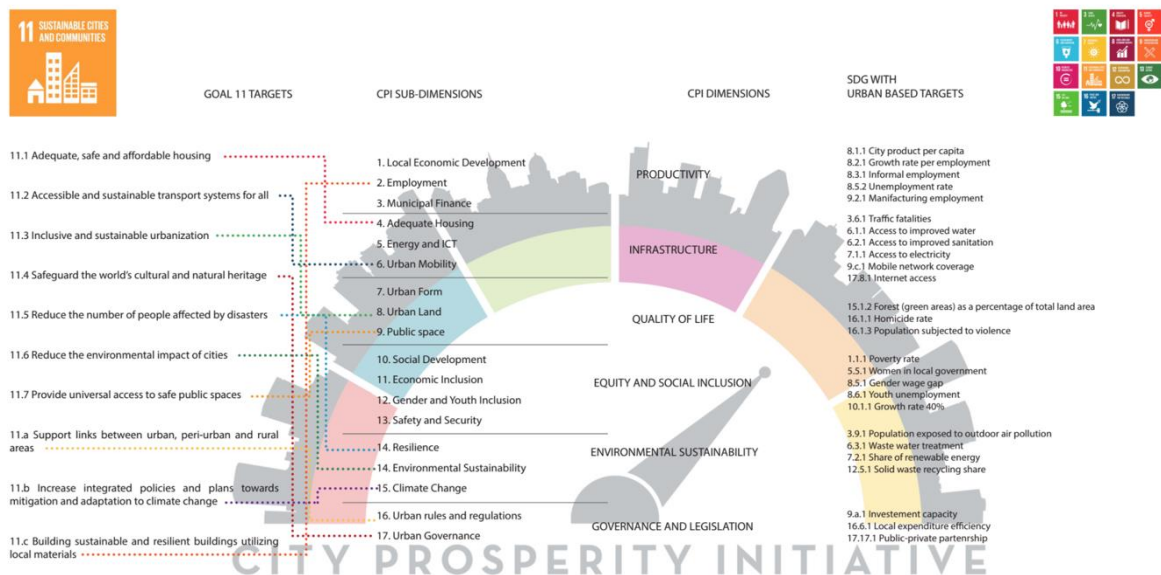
11 SUSTAINABLE CITIES AND COMMUNITIES

GOAL 11 TARGETS

CPI SUB-DIMENSIONS

CPI DIMENSIONS

SDG WITH URBAN BASED TARGETS

11.1 Adequate, safe and affordable housing

11.2 Accessible and sustainable transport systems for all

11.3 Inclusive and sustainable urbanization

11.4 Safeguard the world's cultural and natural heritage

11.5 Reduce the number of people affected by disasters

11.6 Reduce the environmental impact of cities

11.7 Provide universal access to safe public spaces

11.a Support links between urban, peri-urban and rural areas

11.b Increase integrated policies and plans towards mitigation and adaptation to climate change

11.c Building sustainable and resilient buildings utilizing local materials

1. Local Economic Development
2. Employment
3. Municipal Finance
4. Adequate Housing
5. Energy and ICT
6. Urban Mobility
7. Urban Form
8. Urban Land
9. Public space
10. Social Development
11. Economic Inclusion
12. Gender and Youth Inclusion
13. Safety and Security
14. Resilience
14. Environmental Sustainability
15. Climate Change
16. Urban rules and regulations
17. Urban Governance

PRODUCTIVITY

INFRASTRUCTURE

QUALITY OF LIFE

EQUITY AND SOCIAL INCLUSION

ENVIRONMENTAL SUSTAINABILITY

GOVERNANCE AND LEGISLATION

8.1.1 City product per capita
8.2.1 Growth rate per employment
8.3.1 Informal employment
8.5.2 Unemployment rate
9.2.1 Manifacturing employment

3.6.1 Traffic fatalities
6.1.1 Access to improved water
6.2.1 Access to improved sanitation
7.1.1 Access to electricity
9.c.1 Mobile network coverage
17.8.1 Internet access

15.1.2 Forest (green areas) as a percentage of total land area
16.1.1 Homicide rate
16.1.3 Population subjected to violence

1.1.1 Poverty rate
5.5.1 Women in local government
8.5.1 Gender wage gap
8.6.1 Youth unemployment
10.1.1 Growth rate 40%

3.9.1 Population exposed to outdoor air pollution
6.3.1 Waste water treatment
7.2.1 Share of renewable energy
12.5.1 Solid waste recycling share

9.a.1 Investement capacity
16.6.1 Local expenditure efficiency
17.17.1 Public-private partenrship

CITY PROSPERITY INITIATIVE